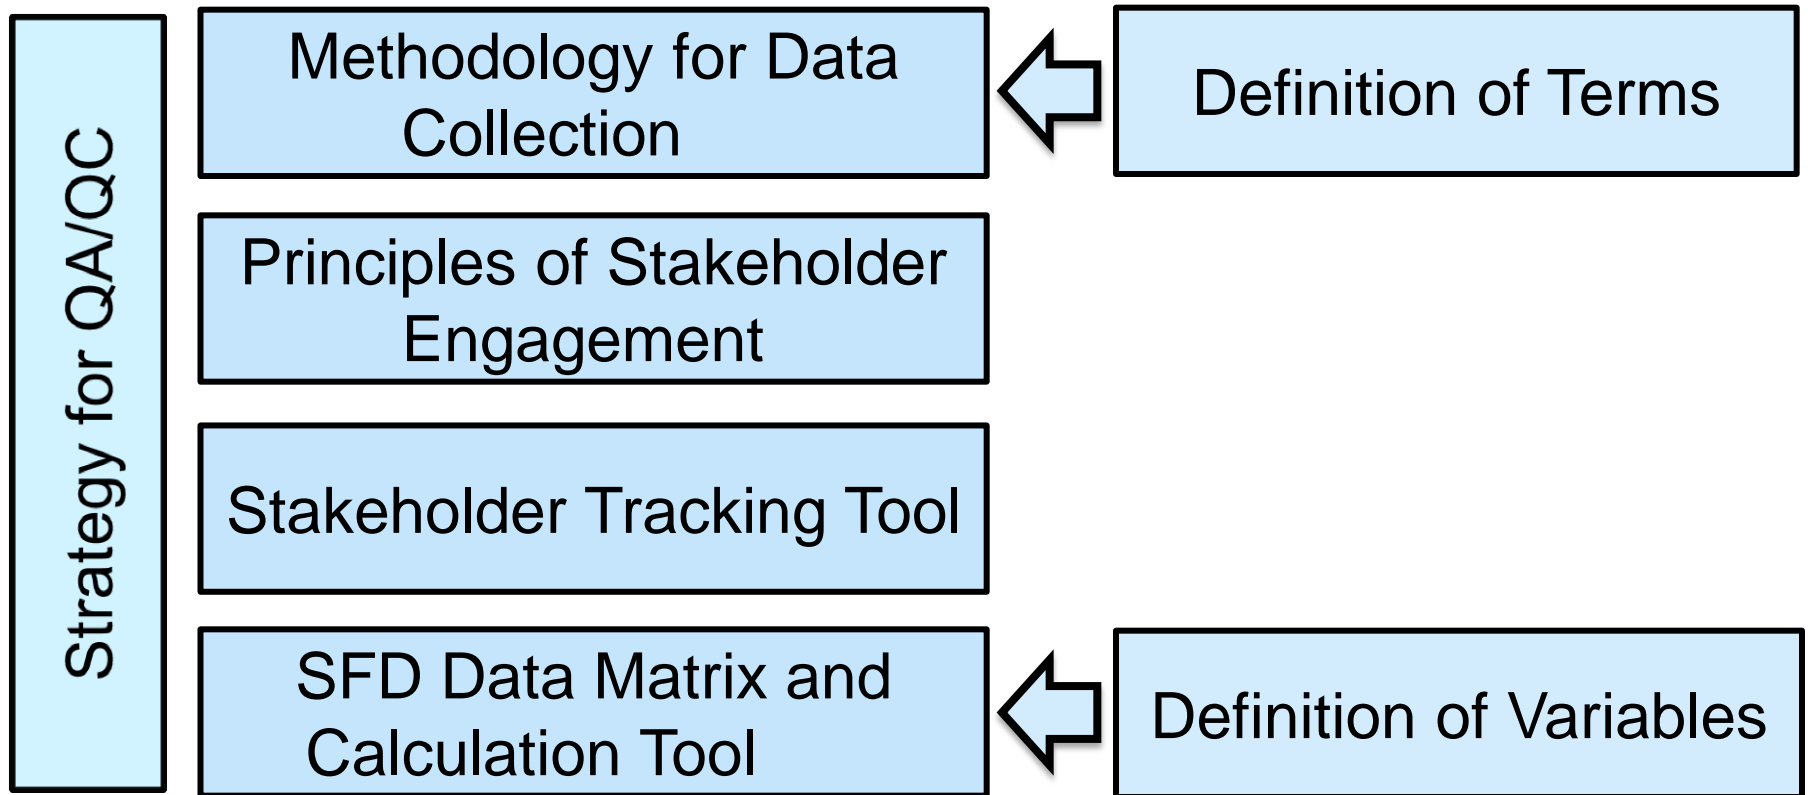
Strategy for QA/QC

Methodology for Data Collection

Definition of Terms

Principles of Stakeholder Engagement

Stakeholder Tracking Tool

SFD Data Matrix and Calculation Tool

Definition of Variables